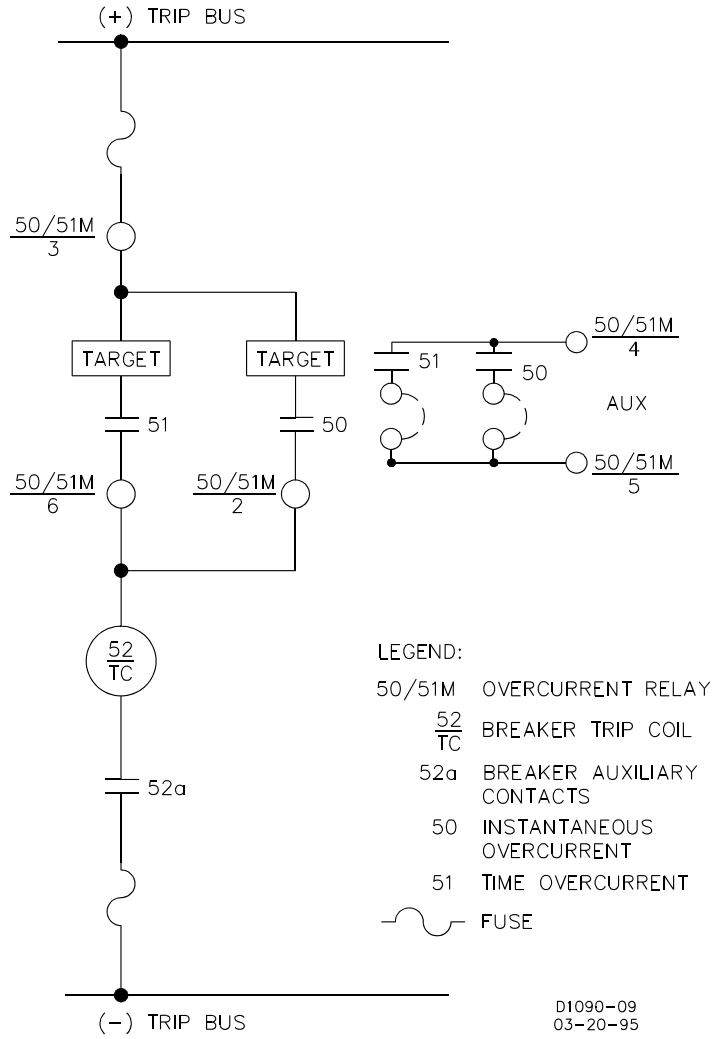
(+) TRIP BUS

$\frac{50/51M}{3}$

TARGET

TARGET

51

50

$\frac{50/51M}{6}$

$\frac{50/51M}{2}$

51

50

$\frac{50/51M}{4}$

AUX

$\frac{50/51M}{5}$

$\frac{52}{TC}$

52a

LEGEND:

50/51M OVERCURRENT RELAY

$\frac{52}{TC}$ BREAKER TRIP COIL

52a BREAKER AUXILIARY CONTACTS

50 INSTANTANEOUS OVERCURRENT

51 TIME OVERCURRENT

FUSE

(-) TRIP BUS

D1090-09
03-20-95